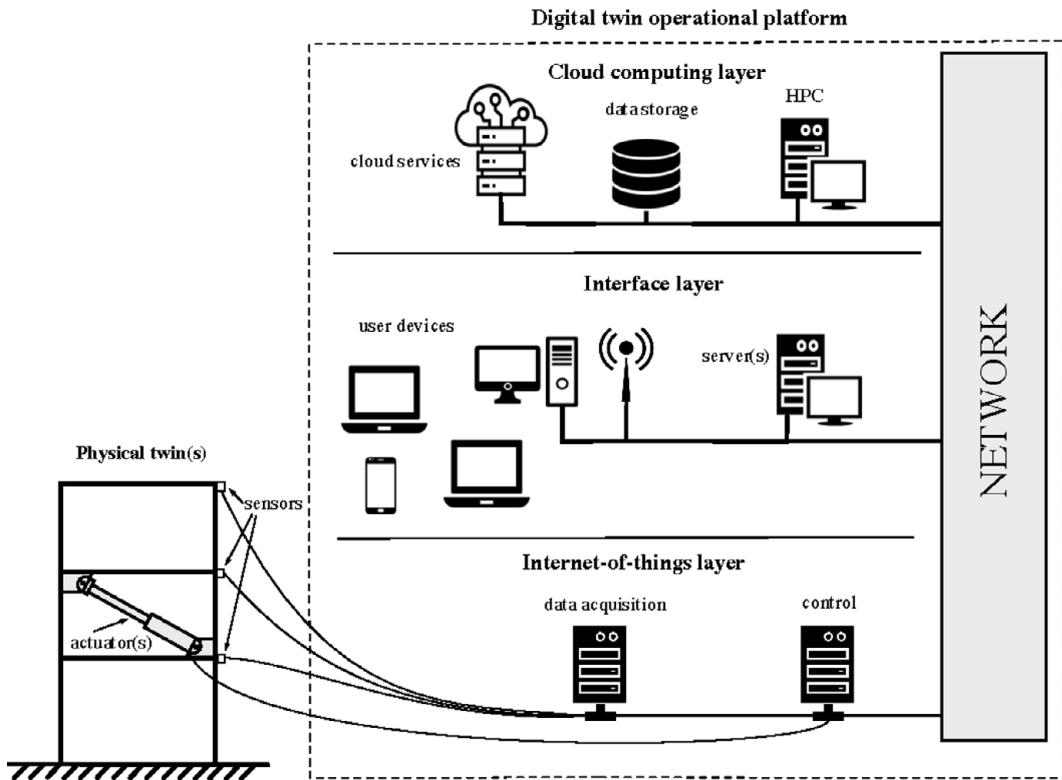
Digital twin operational platform

Cloud computing layer

cloud services

data storage

HPC

Interface layer

user devices

server(s)

NETWORK

Physical twin(s)

sensors

actuator(s)

Internet-of-things layer

data acquisition

control